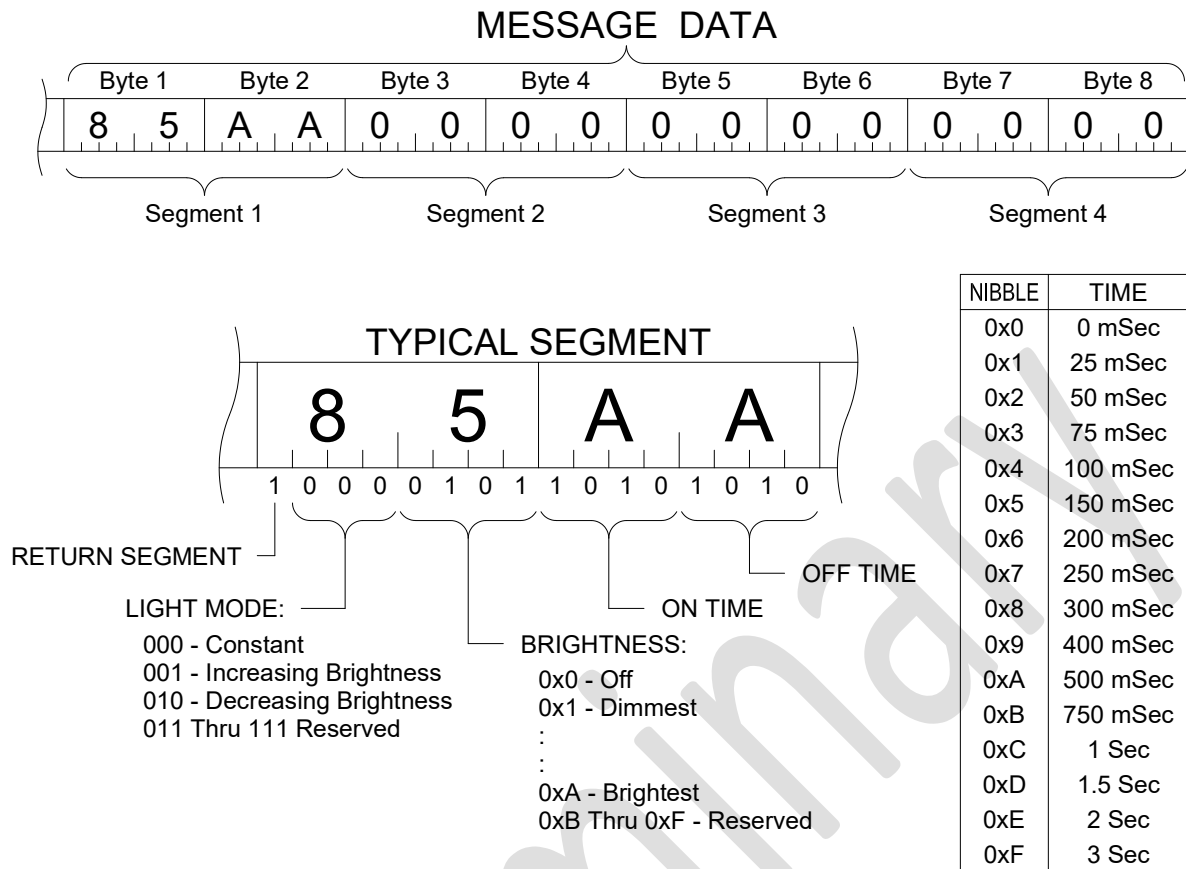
MESSAGE DATA

Byte 1 Byte 2 Byte 3 Byte 4 Byte 5 Byte 6 Byte 7 Byte 8

8 5 A A 0 0 0 0 0 0 0 0 0 0 0 0

Segment 1 Segment 2 Segment 3 Segment 4

TYPICAL SEGMENT

8 5 A A

1 0 0 0 0 1 0 1 1 0 1 0 1 0 1 0

RETURN SEGMENT

LIGHT MODE:
000 - Constant
001 - Increasing Brightness
010 - Decreasing Brightness
011 Thru 111 Reserved

BRIGHTNESS:
0x0 - Off
0x1 - Dimmest
:
:
0xA - Brightest
0xB Thru 0xF - Reserved

ON TIME

OFF TIME

| NIBBLE | TIME |
|---|---|
| 0x0 | 0 mSec |
| 0x1 | 25 mSec |
| 0x2 | 50 mSec |
| 0x3 | 75 mSec |
| 0x4 | 100 mSec |
| 0x5 | 150 mSec |
| 0x6 | 200 mSec |
| 0x7 | 250 mSec |
| 0x8 | 300 mSec |
| 0x9 | 400 mSec |
| 0xA | 500 mSec |
| 0xB | 750 mSec |
| 0xC | 1 Sec |
| 0xD | 1.5 Sec |
| 0xE | 2 Sec |
| 0xF | 3 Sec |

Preliminary